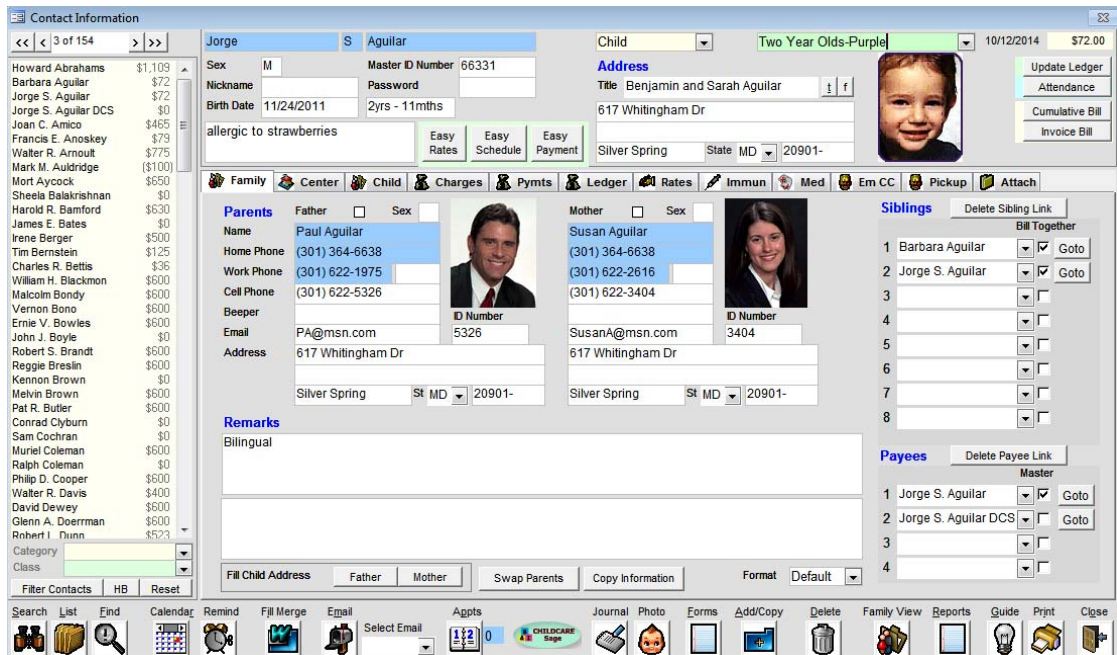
Contact Information

<< < 3 of 154 > >>

| | |
|---|---|
| Howard Abrahams | $1,109 |
| Barbara Aguilar | $72 |
| Jorge S. Aguilar | $72 |
| Jorge S. Aguilar DCS | $0 |
| Joan C. Amico | $465 |
| Francis E. Anoskey | $79 |
| Walter R. Arnoult | $775 |
| Mark M. Auldridge | ($100) |
| Mort Aycock | $650 |
| Sheela Balakrishnan | $0 |
| Harold R. Bamford | $630 |
| James E. Bates | $0 |
| Irene Berger | $500 |
| Tim Bernstein | $125 |
| Charles R. Bettis | $36 |
| William H. Blackmon | $600 |
| Malcolm Bondy | $600 |
| Vernon Bono | $600 |
| Ernie V. Bowles | $600 |
| John J. Boyle | $0 |
| Robert S. Brandt | $600 |
| Reggie Breslin | $600 |
| Kennon Brown | $0 |
| Melvin Brown | $600 |
| Pat R. Butler | $600 |
| Conrad Clyburn | $0 |
| Sam Cochran | $0 |
| Muriel Coleman | $600 |
| Ralph Coleman | $0 |
| Philip D. Cooper | $600 |
| Walter R. Davis | $400 |
| David Dewey | $600 |
| Glenn A. Doerrman | $600 |
| Robert L. Dunn | $523 |

Category
Class
Filter Contacts HB Reset

Jorge S Aguilar Child Two Year Olds-Purple 10/12/2014 $72.00

Sex M Master ID Number 66331
Nickname Password
Birth Date 11/24/2011 2yrs - 11mths
allergic to strawberries
Easy Rates Easy Schedule Easy Payment

Address
Title Benjamin and Sarah Aguilar t f
617 Whitingham Dr
Silver Spring State MD 20901-

Update Ledger
Attendance
Cumulative Bill
Invoice Bill

Family Center Child Charges Pymts Ledger Rates Immun Med Em CC Pickup Attach

Parents Father Sex
Name Paul Aguilar
Home Phone (301) 364-6638
Work Phone (301) 622-1975
Cell Phone (301) 622-5326
Beeper
Email PA@msn.com ID Number 5326
Address 617 Whitingham Dr
Silver Spring St MD 20901-

Mother Sex
Susan Aguilar
(301) 364-6638
(301) 622-2616
(301) 622-3404
SusanA@msn.com ID Number 3404
617 Whitingham Dr
Silver Spring St MD 20901-

Siblings Delete Sibling Link
Bill Together
1 Barbara Aguilar Goto
2 Jorge S. Aguilar Goto
3
4
5
6
7
8

Remarks
Bilingual

Payees Delete Payee Link
Master
1 Jorge S. Aguilar Goto
2 Jorge S. Aguilar DCS Goto
3
4

Fill Child Address Father Mother Swap Parents Copy Information Format Default

Search List Find Calendar Remind Fill Merge Email Select Email Appts 0 CHILDCARE Sage Journal Photo Forms Add/Copy Delete Family View Reports Guide Print Close